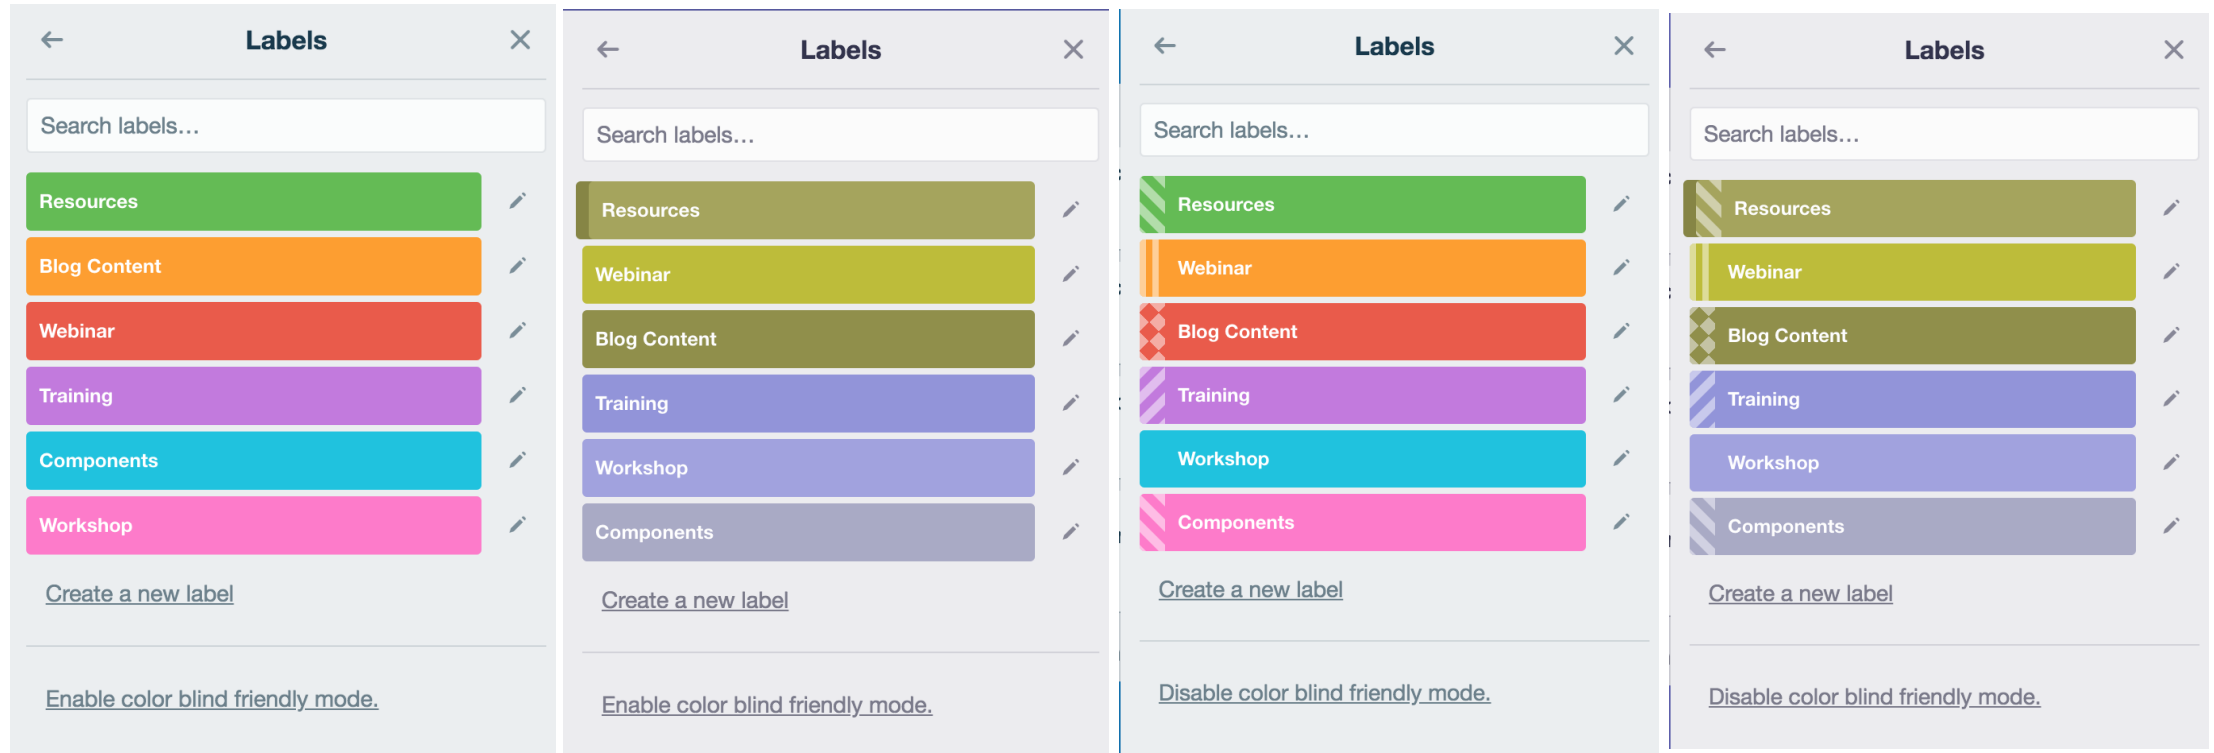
Labels

Search labels…

Resources
Blog Content
Webinar
Training
Components
Workshop

Create a new label

Enable color blind friendly mode.

Labels

Search labels…

Resources
Webinar
Blog Content
Training
Workshop
Components

Create a new label

Enable color blind friendly mode.

Labels

Search labels…

Resources
Webinar
Blog Content
Training
Workshop
Components

Create a new label

Disable color blind friendly mode.

Labels

Search labels…

Resources
Webinar
Blog Content
Training
Workshop
Components

Create a new label

Disable color blind friendly mode.